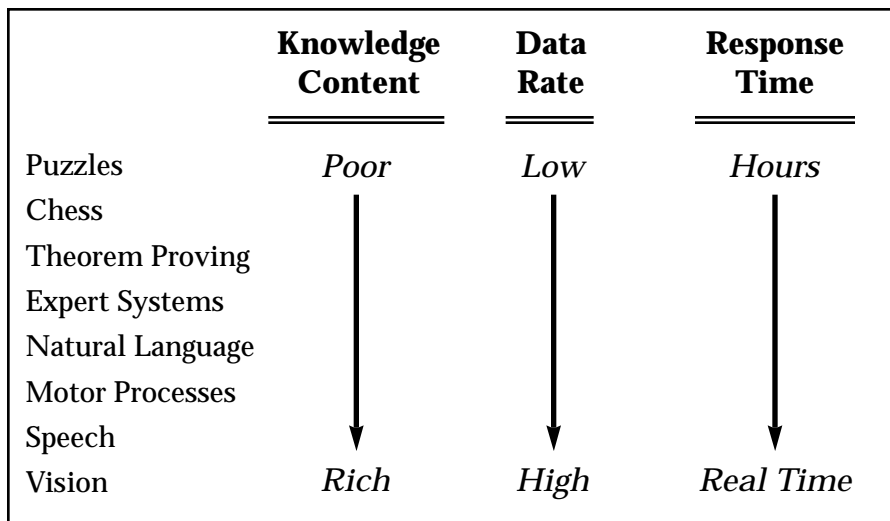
|  | Knowledge Content | Data Rate | Response Time |
|---|---|---|---|
| Puzzles | *Poor* | *Low* | *Hours* |
| Chess |  |  |  |
| Theorem Proving |  |  |  |
| Expert Systems |  |  |  |
| Natural Language |  |  |  |
| Motor Processes |  |  |  |
| Speech |  |  |  |
| Vision | *Rich* | *High* | *Real Time* |